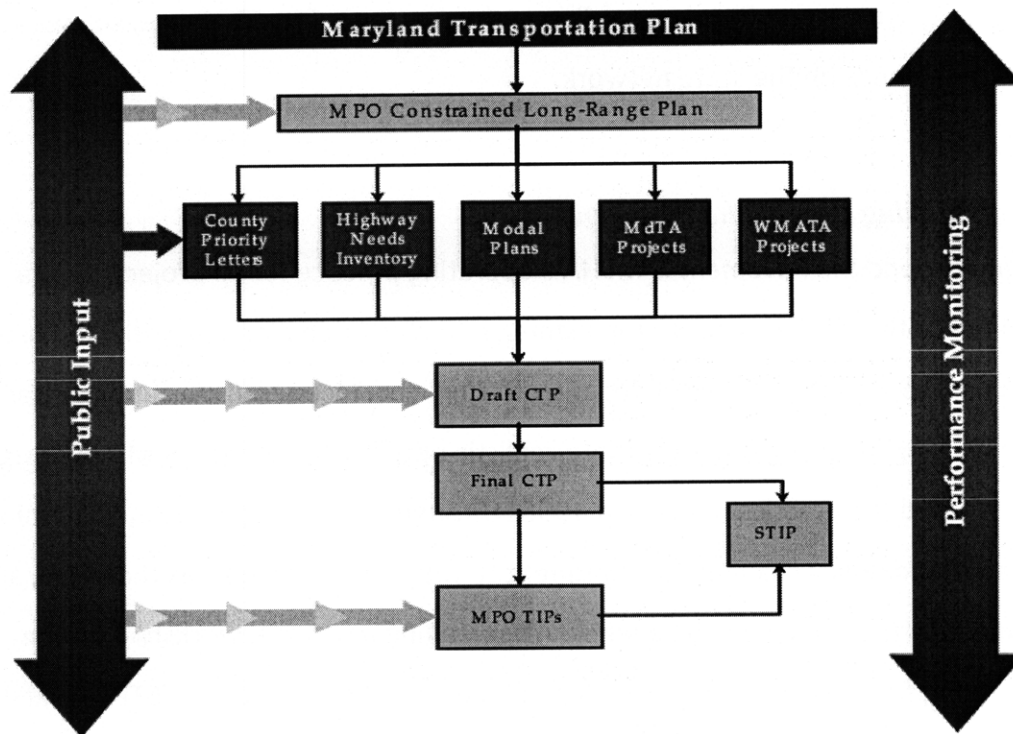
Maryland Transportation Plan

Public Input

MPO Constrained Long-Range Plan

County Priority Letters

Highway Needs Inventory

Modal Plans

MdTA Projects

WMATA Projects

Performance Monitoring

Draft CTP

Final CTP

STIP

MPO TIPs